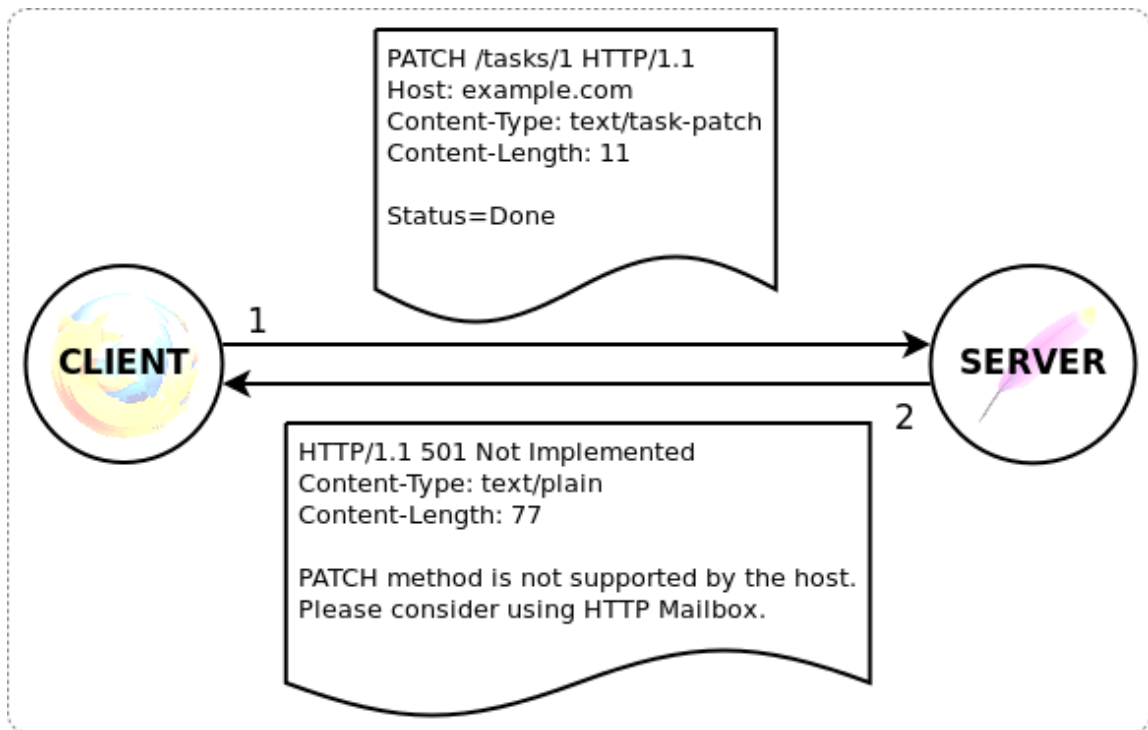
PATCH /tasks/1 HTTP/1.1
Host: example.com
Content-Type: text/task-patch
Content-Length: 11

Status=Done

1

CLIENT

SERVER

2

HTTP/1.1 501 Not Implemented
Content-Type: text/plain
Content-Length: 77

PATCH method is not supported by the host.
Please consider using HTTP Mailbox.